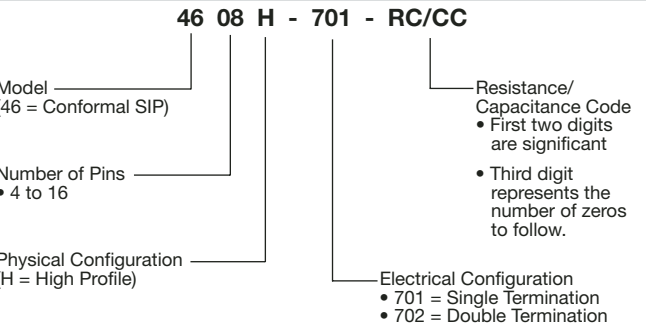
46 08 H - 701 - RC/CC

Model
(46 = Conformal SIP)

Number of Pins
• 4 to 16

Physical Configuration
(H = High Profile)

Resistance/ Capacitance Code
• First two digits are significant
• Third digit represents the number of zeros to follow.

Electrical Configuration
• 701 = Single Termination
• 702 = Double Termination